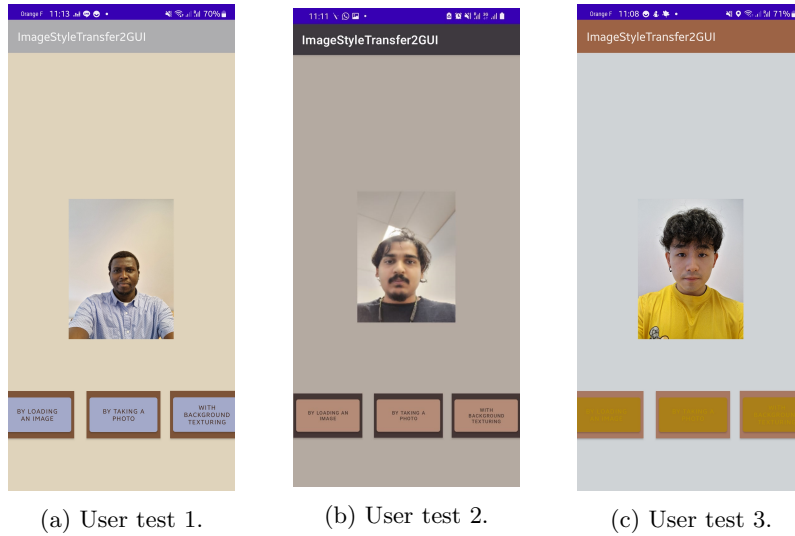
Orange F 11:13 70%
ImageStyleTransfer2GUI
BY LOADING AN IMAGE
BY TAKING A PHOTO
WITH BACKGROUND TEXTURING
(a) User test 1.

11:11
ImageStyleTransfer2GUI
BY LOADING AN IMAGE
BY TAKING A PHOTO
WITH BACKGROUND TEXTURING
(b) User test 2.

Orange F 11:08 71%
ImageStyleTransfer2GUI
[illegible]
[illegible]
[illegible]
(c) User test 3.